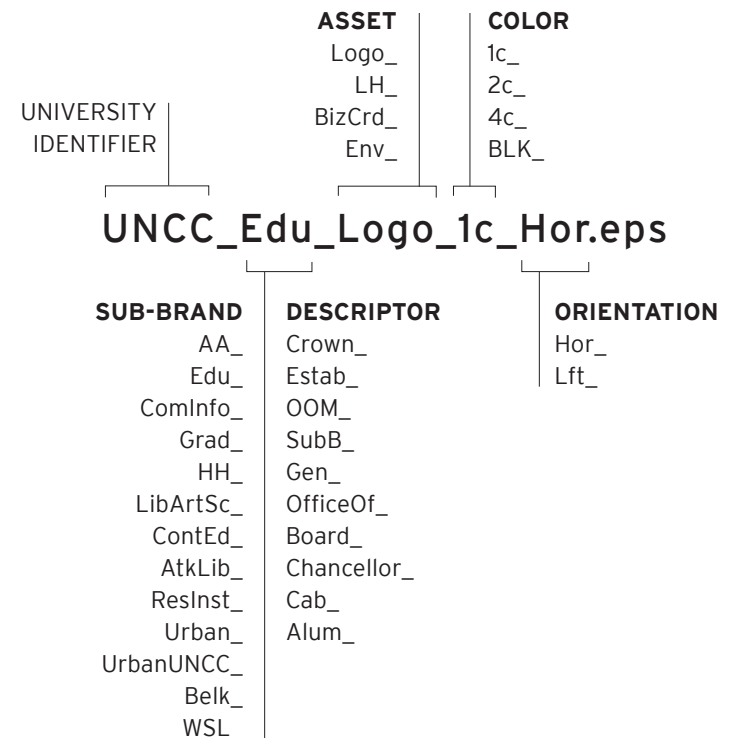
ASSET
Logo_
LH_
BizCrd_
Env_

COLOR
1c_
2c_
4c_
BLK_

UNIVERSITY IDENTIFIER

UNCC_Edu_Logo_1c_Hor.eps

SUB-BRAND
AA_
Edu_
ComInfo_
Grad_
HH_
LibArtSc_
ContEd_
AtkLib_
ResInst_
Urban_
UrbanUNCC_
Belk_
WSL_

DESCRIPTOR
Crown_
Estab_
OOM_
SubB_
Gen_
OfficeOf_
Board_
Chancellor_
Cab_
Alum_

ORIENTATION
Hor_
Lft_